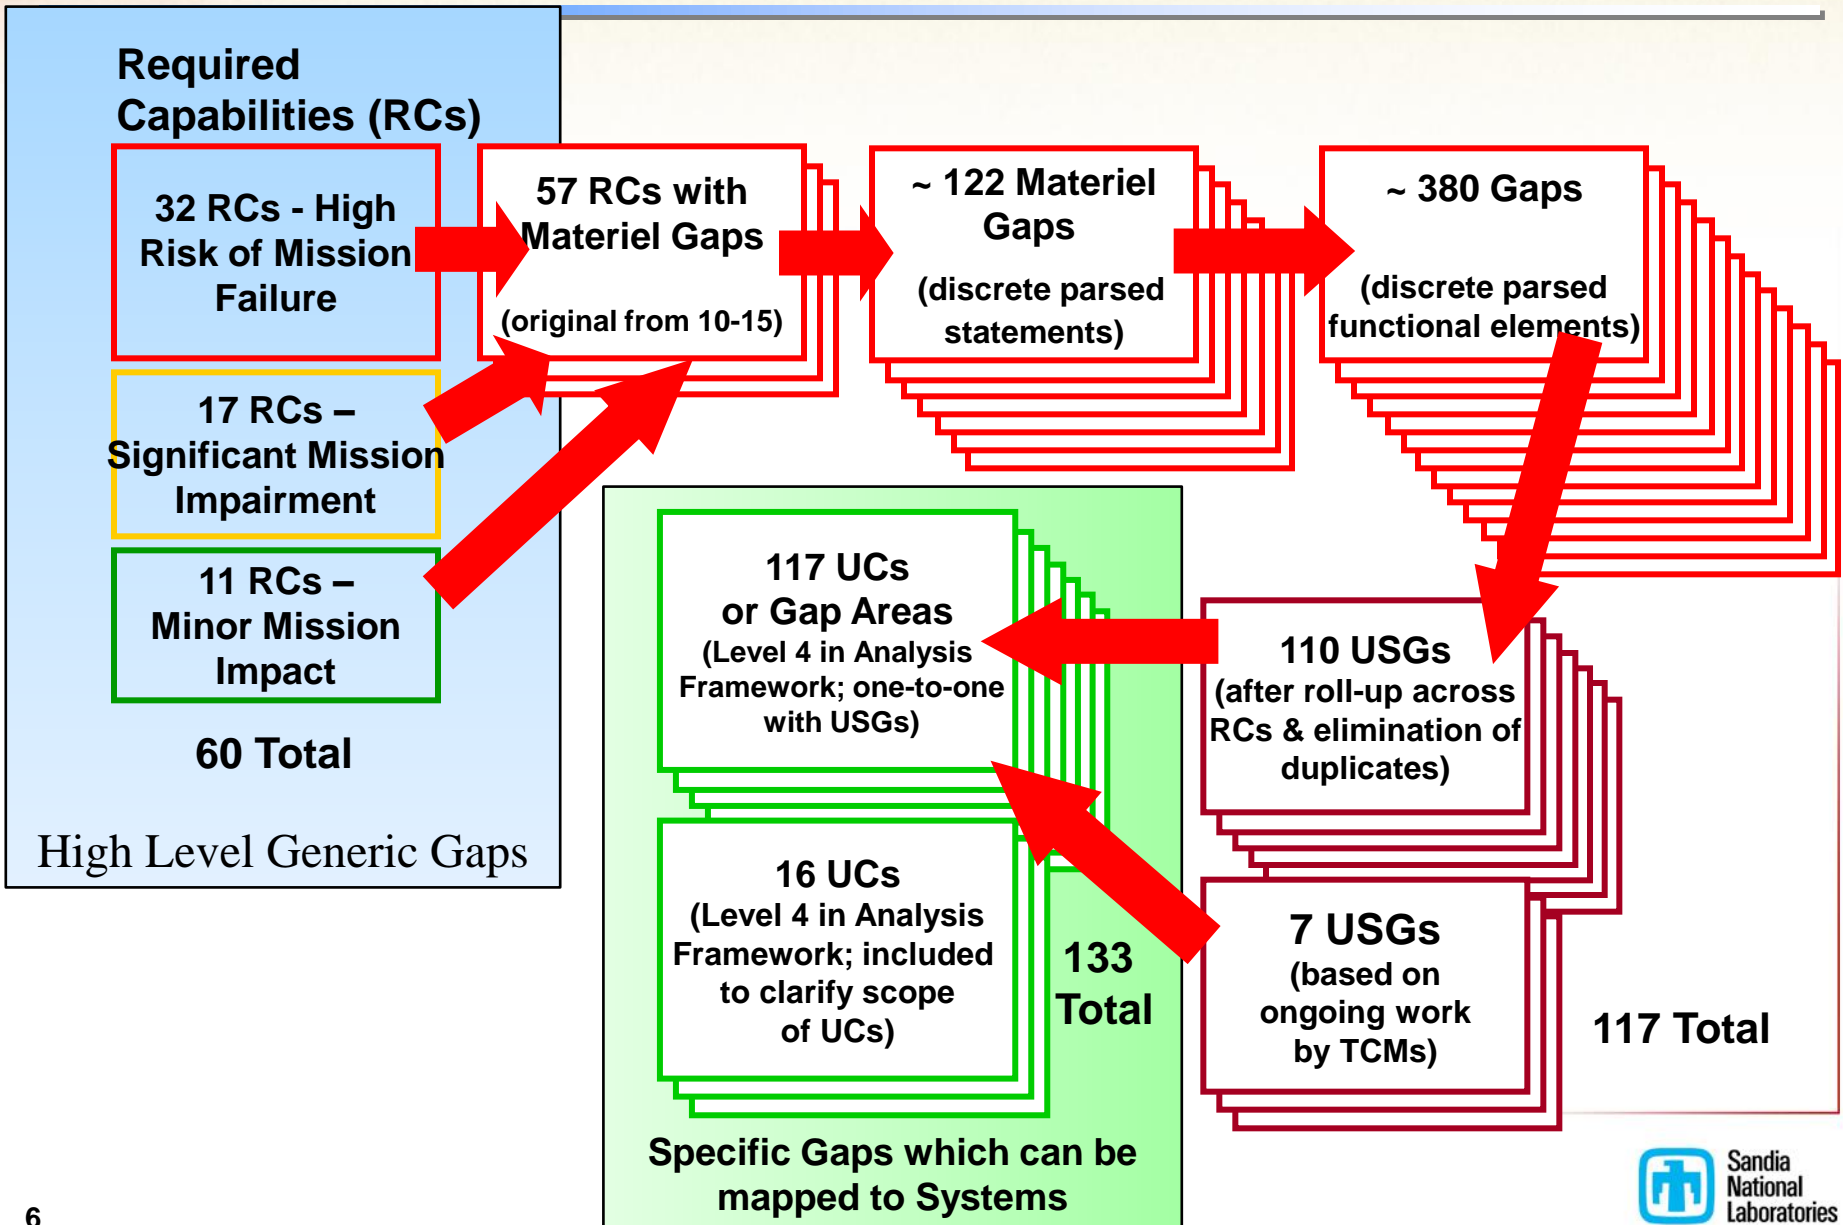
Required Capabilities (RCs)

32 RCs - High Risk of Mission Failure

17 RCs – Significant Mission Impairment

11 RCs – Minor Mission Impact

60 Total

High Level Generic Gaps

57 RCs with Materiel Gaps

(original from 10-15)

~ 122 Materiel Gaps

(discrete parsed statements)

~ 380 Gaps

(discrete parsed functional elements)

117 UCs or Gap Areas (Level 4 in Analysis Framework; one-to-one with USGs)

16 UCs (Level 4 in Analysis Framework; included to clarify scope of UCs)

133 Total

Specific Gaps which can be mapped to Systems

110 USGs (after roll-up across RCs & elimination of duplicates)

7 USGs (based on ongoing work by TCMs)

117 Total

Sandia National Laboratories

6